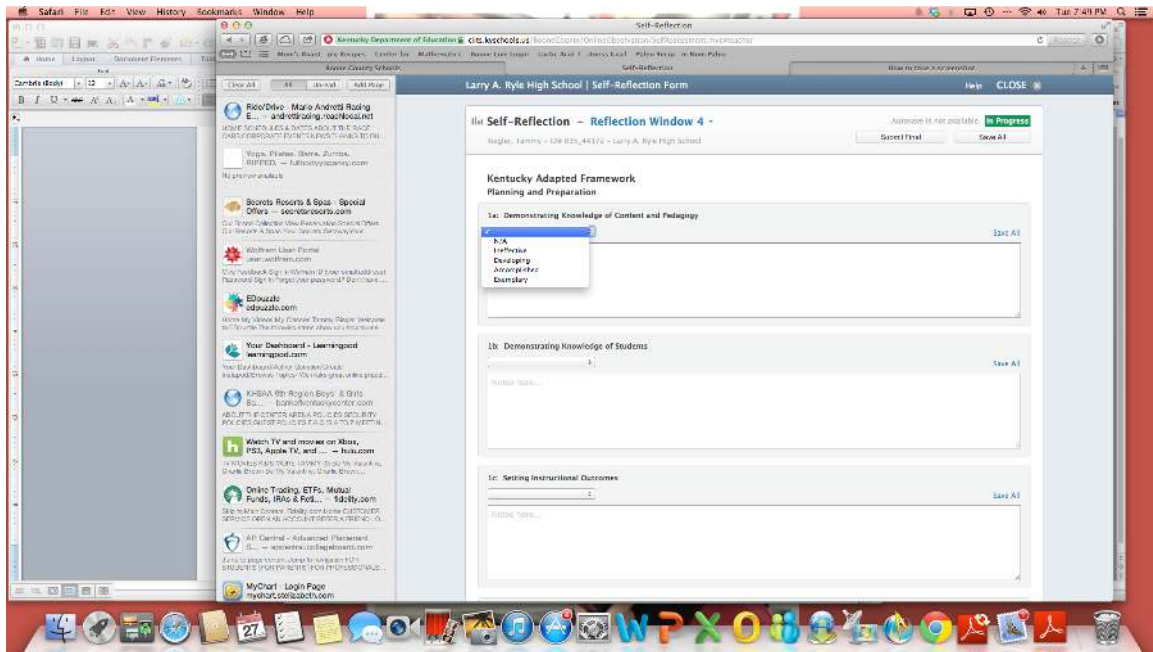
Safari File Edit View History Bookmarks Window Help

Tue 7:49 PM

Self-Reflection

Kentucky Department of Education cies.kyschools.us

Clear All | All | Unread | Add Page

Ride/Drive - Mario Andretti Racing E... — andrettiracing.reachlocal.net

Yoga, Pilates, Barre, Zumba, RIPPED... — fullbodybysamey.com

Secrets Resorts & Spas - Special Offers — secretsresorts.com

Wolfram User Portal user.wolfram.com

EDpuzzle edpuzzle.com

Your Dashboard - Learningpod learningpod.com

KHSAA 8th Region Boys' & Girls Ba... — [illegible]

Watch TV and movies on Xbox, PS3, Apple TV, and ... — hulu.com

Online Trading, ETFs, Mutual Funds, IRAs & Reti... — fidelity.com

AP Central - Advanced Placement S... — apcentral.collegeboard.com

MyChart - Login Page mychart.stelizabeth.com

Larry A. Ryle High School | Self-Reflection Form

Help CLOSE

Self-Reflection - Reflection Window 4 -

Autosave is not available. In Progress

Submit Final | Save All

Kentucky Adapted Framework
Planning and Preparation

1a: Demonstrating Knowledge of Content and Pedagogy

N/A
Ineffective
Developing
Accomplished
Exemplary

Save All

1b: Demonstrating Knowledge of Students

Save All

Notes here...

1c: Setting Instructional Outcomes

Save All

Notes here...